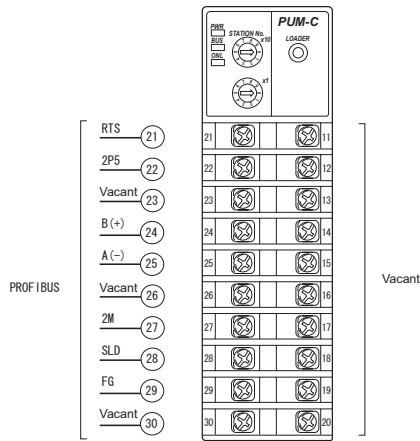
PUM-C
PWR
BUS
ONL
STATION No.
x10
x1
LOADER

PROFIBUS

RTS 21
2P5 22
Vacant 23
B (+) 24
A (−) 25
Vacant 26
2M 27
SLD 28
FG 29
Vacant 30

21 11
22 12
23 13
24 14
25 15
26 16
27 17
28 18
29 19
30 20

Vacant